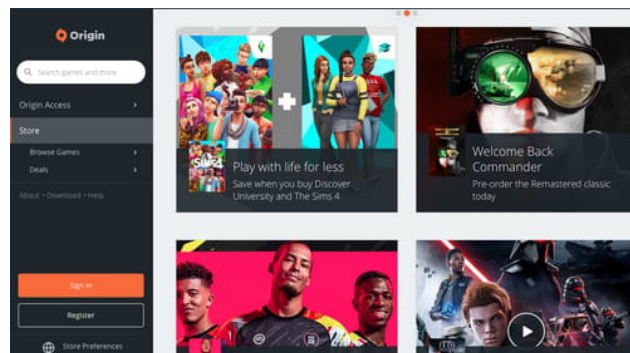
Origin

Search games and more

Origin Access

Store

Browse Games

Deals

About • Download • Help

Sign In

Register

Store Preferences

Play with life for less

Save when you buy Discover University and The Sims 4

Welcome Back Commander

Pre-order the Remastered classic today